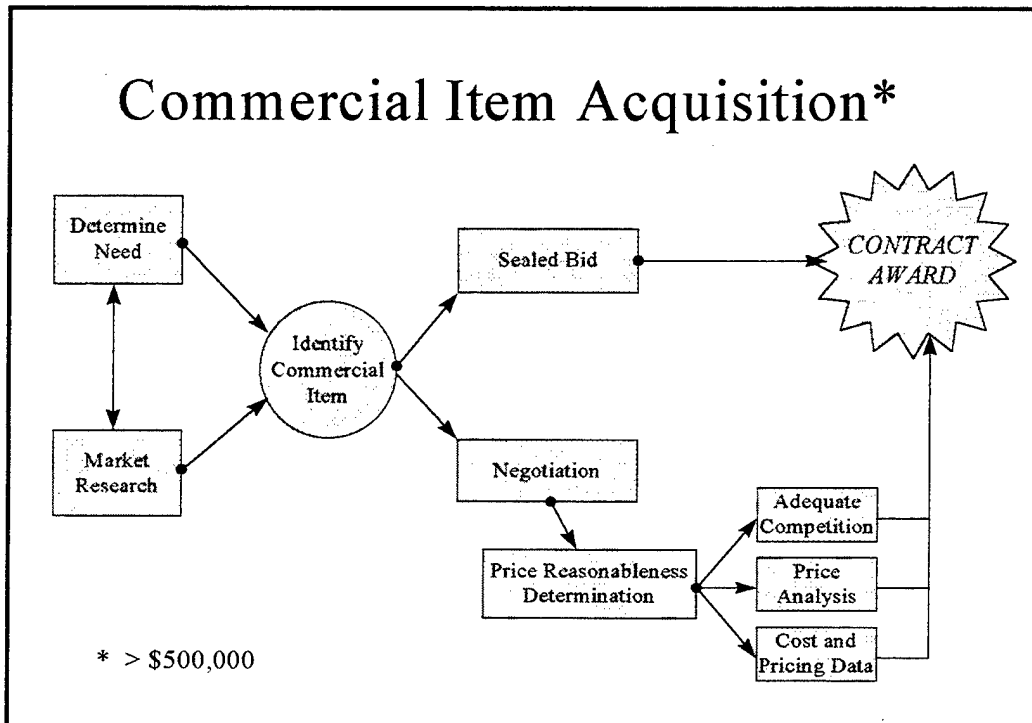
Commercial Item Acquisition*

Determine Need

Market Research

Identify Commercial Item

Sealed Bid

CONTRACT AWARD

Negotiation

Price Reasonableness Determination

Adequate Competition

Price Analysis

Cost and Pricing Data

* > \$500,000